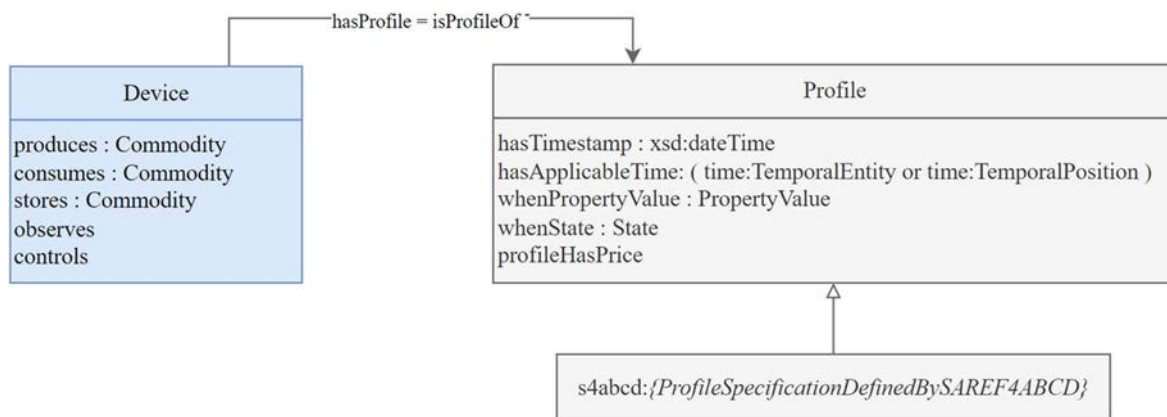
hasProfile = isProfileOf

Device

produces : Commodity
consumes : Commodity
stores : Commodity
observes
controls

Profile

hasTimestamp : xsd:dateTime
hasApplicableTime: ( time:TemporalEntity or time:TemporalPosition )
whenPropertyValue : PropertyValue
whenState : State
profileHasPrice

s4abcd:*{ProfileSpecificationDefinedBySAREF4ABCD}*